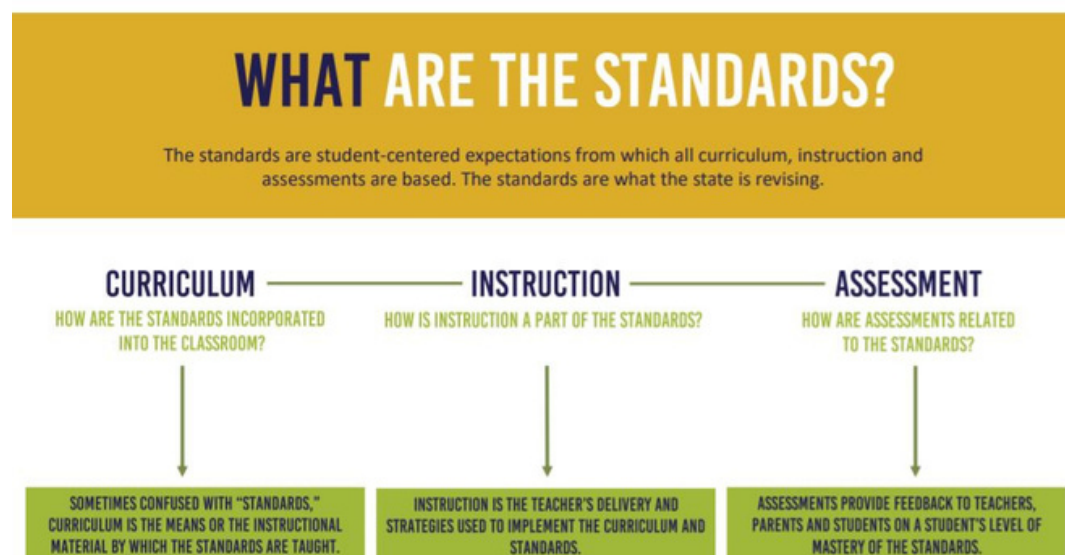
WHAT ARE THE STANDARDS?

The standards are student-centered expectations from which all curriculum, instruction and assessments are based. The standards are what the state is revising.

CURRICULUM

HOW ARE THE STANDARDS INCORPORATED INTO THE CLASSROOM?

SOMETIMES CONFUSED WITH "STANDARDS," CURRICULUM IS THE MEANS OR THE INSTRUCTIONAL MATERIAL BY WHICH THE STANDARDS ARE TAUGHT.

INSTRUCTION

HOW IS INSTRUCTION A PART OF THE STANDARDS?

INSTRUCTION IS THE TEACHER'S DELIVERY AND STRATEGIES USED TO IMPLEMENT THE CURRICULUM AND STANDARDS.

ASSESSMENT

HOW ARE ASSESSMENTS RELATED TO THE STANDARDS?

ASSESSMENTS PROVIDE FEEDBACK TO TEACHERS, PARENTS AND STUDENTS ON A STUDENT'S LEVEL OF MASTERY OF THE STANDARDS.